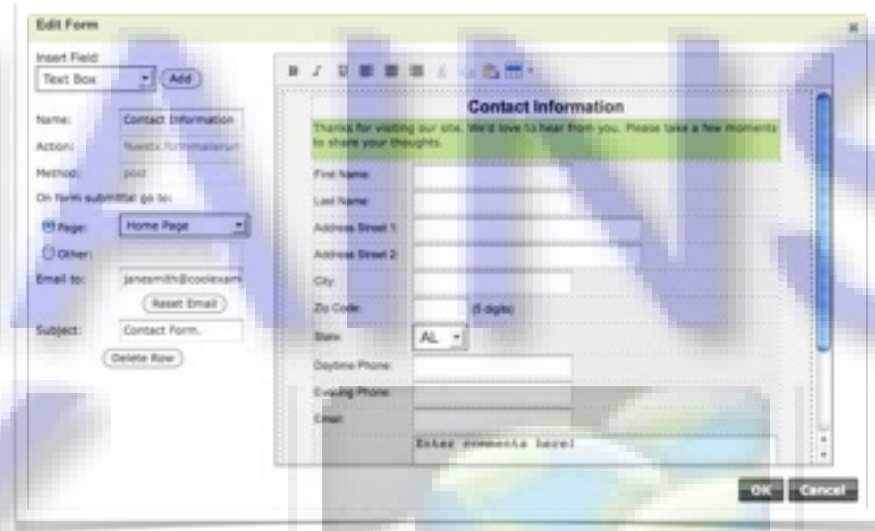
Edit Form

Insert Field:
Text Box
Add

Name: Contact Information
Action: /cgi-bin/formmailer.cgi
Method: post
On form submittal go to:
Page: Home Page
Other:
Email to: janesmith@coolexam
Reset Email
Subject: Contact Form.
Delete Row

B I U

Contact Information

Thanks for visiting our site. We'd love to hear from you. Please take a few moments to share your thoughts.

First Name
Last Name
Address Street 1
Address Street 2
City
Zip Code (5 digits)
State AL
Daytime Phone
Evening Phone
Email
Enter comments here!

OK Cancel